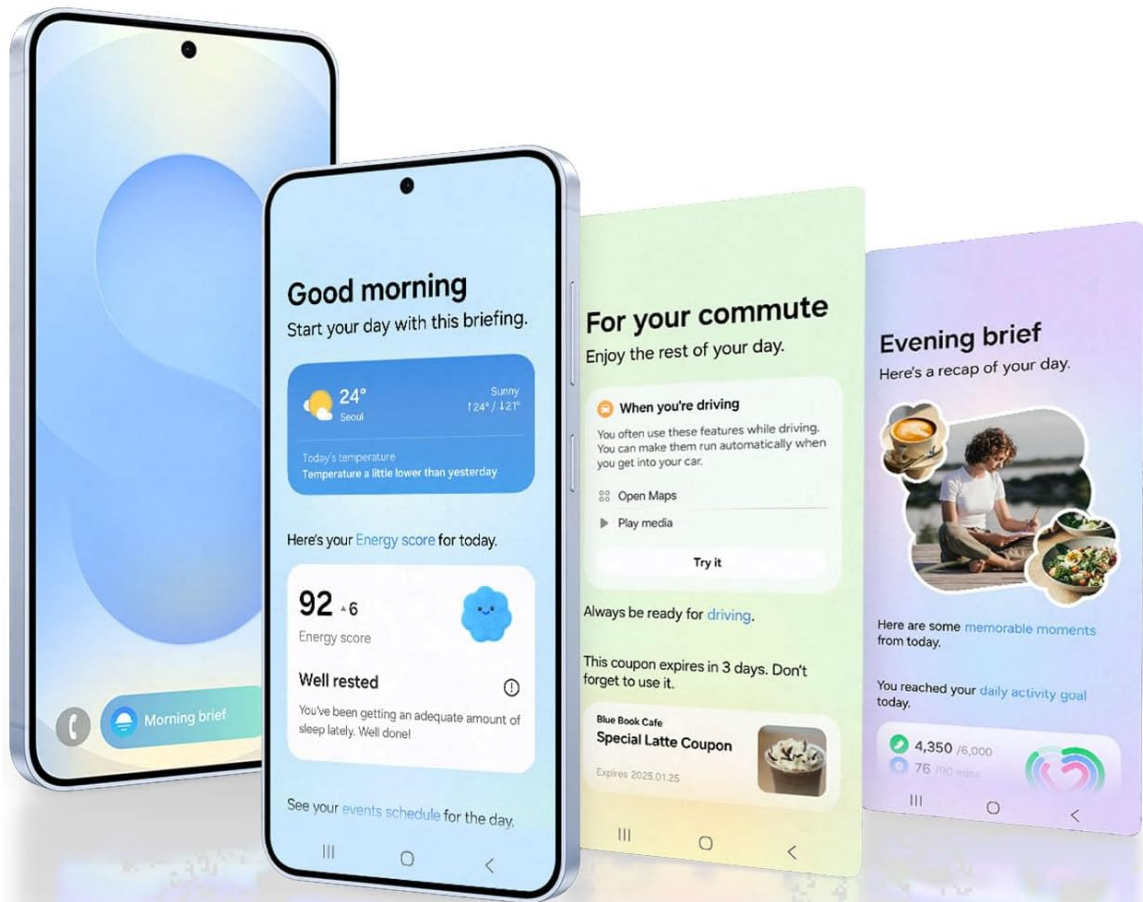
Morning brief

Good morning
Start your day with this briefing.

24°
Seoul
Sunny
↑24° / ↓21°
Today's temperature
Temperature a little lower than yesterday

Here's your Energy score for today.

92 ▲6
Energy score
Well rested
You've been getting an adequate amount of sleep lately. Well done!

See your events schedule for the day.

For your commute
Enjoy the rest of your day.

When you're driving
You often use these features while driving. You can make them run automatically when you get into your car.
Open Maps
Play media
Try it

Always be ready for driving.

This coupon expires in 3 days. Don't forget to use it.

Blue Book Cafe
Special Latte Coupon
Expires 2025.01.25

Evening brief
Here's a recap of your day.

Here are some memorable moments from today.

You reached your daily activity goal today.

4,350 /6,000
76 /90 mins